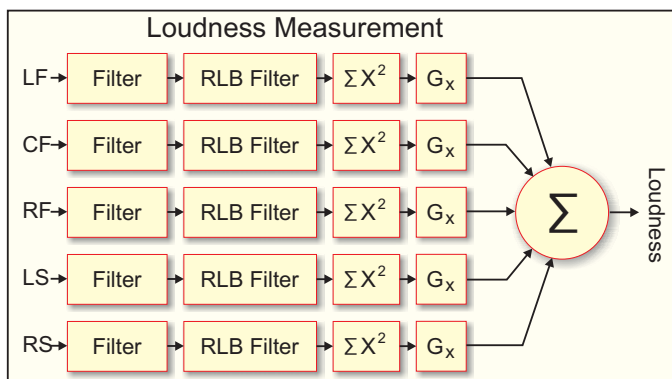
Loudness Measurement

LF Filter RLB Filter $\sum X^2$ $G_x$

CF Filter RLB Filter $\sum X^2$ $G_x$

RF Filter RLB Filter $\sum X^2$ $G_x$

LS Filter RLB Filter $\sum X^2$ $G_x$

RS Filter RLB Filter $\sum X^2$ $G_x$

$\sum$

Loudness